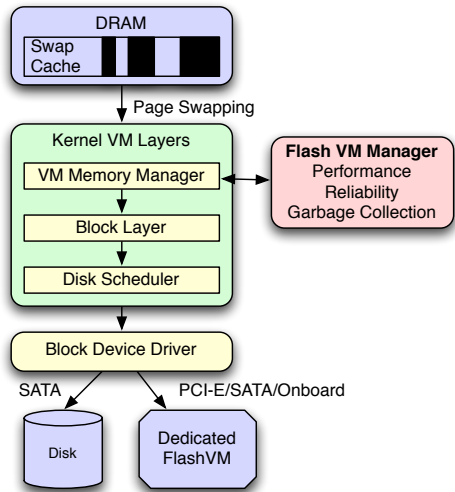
DRAM

Swap Cache

Page Swapping

Kernel VM Layers

VM Memory Manager

Block Layer

Disk Scheduler

Flash VM Manager
Performance
Reliability
Garbage Collection

Block Device Driver

SATA

PCI-E/SATA/Onboard

Disk

Dedicated FlashVM